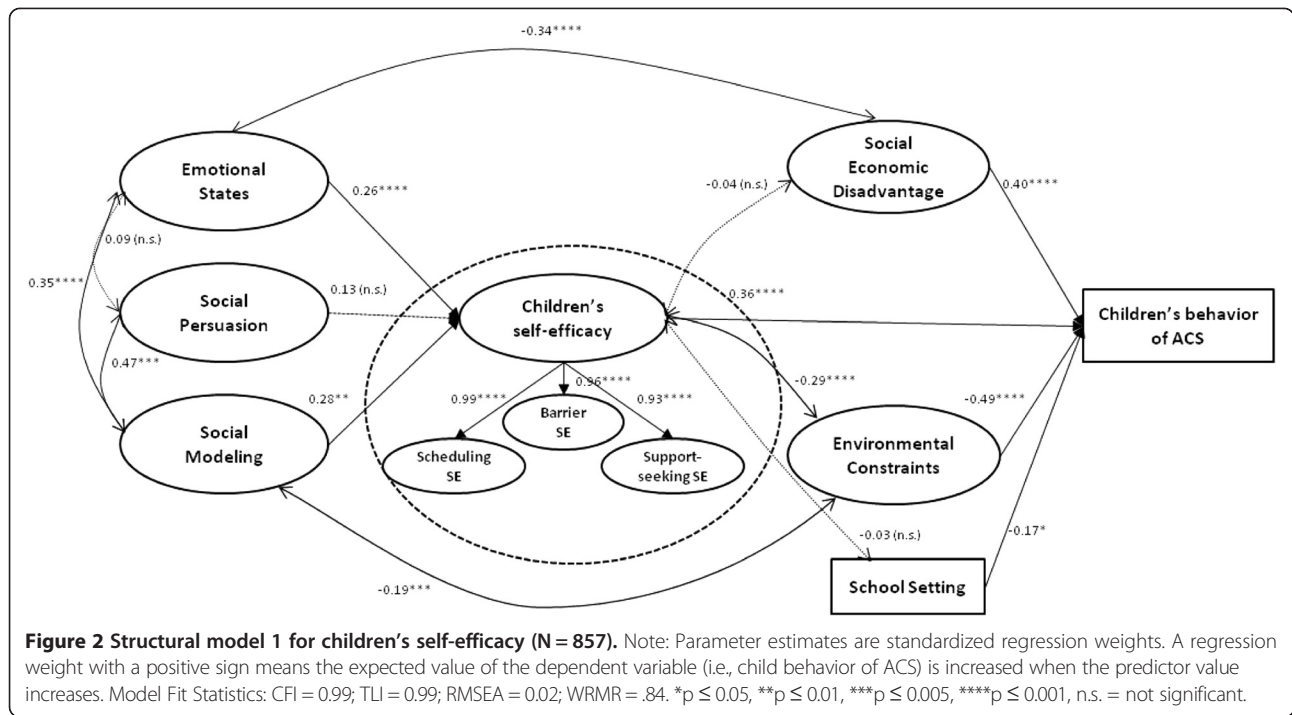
-0.34****

Emotional States

0.26****

Social Economic Disadvantage

0.40****

-0.04 (n.s.)

0.09 (n.s.)

0.35****

Social Persuasion

0.13 (n.s.)

Children's self-efficacy

0.36****

Children's behavior of ACS

0.47***

0.99****

0.96****

0.93****

-0.29****

Barrier SE

Social Modeling

0.28**

Scheduling SE

Support-seeking SE

Environmental Constraints

-0.49****

-0.03 (n.s.)

-0.17*

-0.19***

School Setting

**Figure 2 Structural model 1 for children's self-efficacy (N = 857).** Note: Parameter estimates are standardized regression weights. A regression weight with a positive sign means the expected value of the dependent variable (i.e., child behavior of ACS) is increased when the predictor value increases. Model Fit Statistics: CFI = 0.99; TLI = 0.99; RMSEA = 0.02; WRMR = .84. *p ≤ 0.05, **p ≤ 0.01, ***p ≤ 0.005, ****p ≤ 0.001, n.s. = not significant.